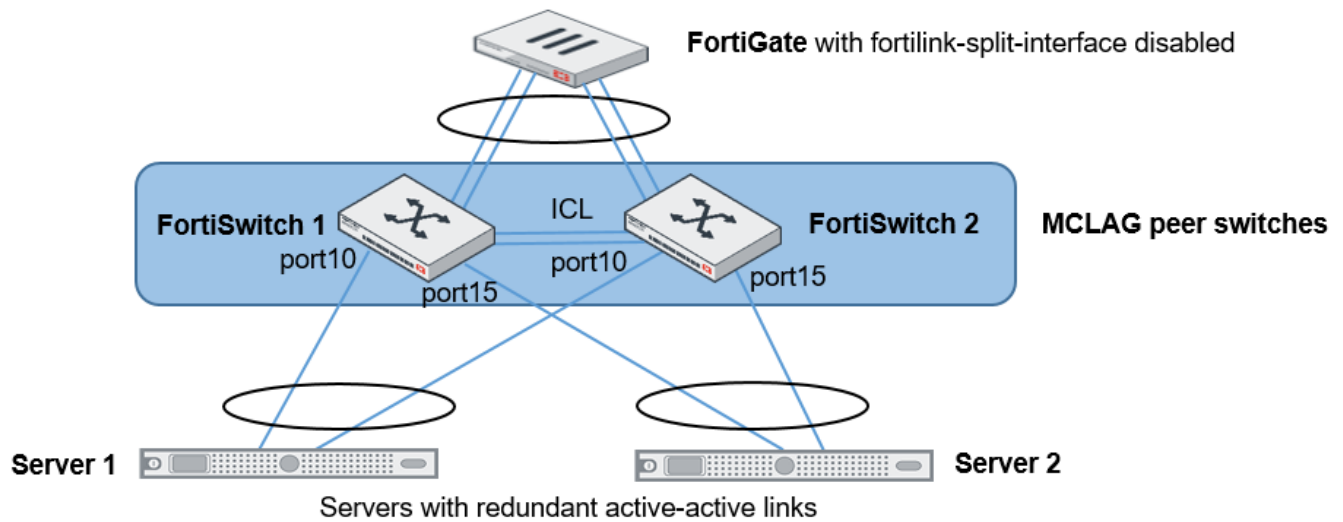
FortiGate with fortilink-split-interface disabled

ICL

FortiSwitch 1

FortiSwitch 2

MCLAG peer switches

port10

port10

port15

port15

Server 1

Server 2

Servers with redundant active-active links